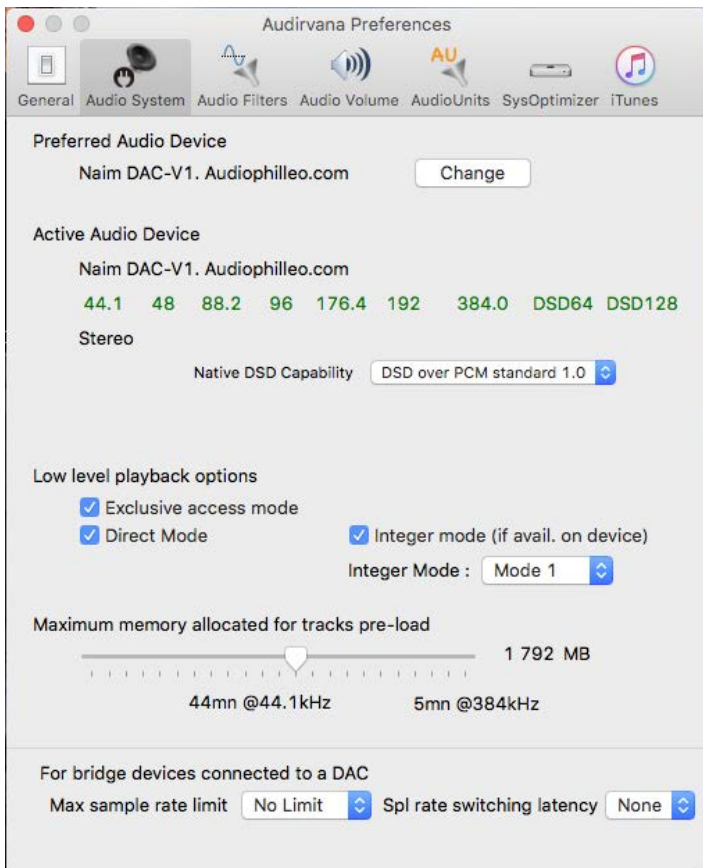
Audirvana Preferences

AU

General Audio System Audio Filters Audio Volume AudioUnits SysOptimizer iTunes

Preferred Audio Device

Naim DAC-V1. Audiophilleo.com

Change

Active Audio Device

Naim DAC-V1. Audiophilleo.com

44.1 48 88.2 96 176.4 192 384.0 DSD64 DSD128

Stereo

Native DSD Capability DSD over PCM standard 1.0

Low level playback options

Exclusive access mode

Direct Mode

Integer mode (if avail. on device)

Integer Mode : Mode 1

Maximum memory allocated for tracks pre-load

1 792 MB

44mn @44.1kHz 5mn @384kHz

For bridge devices connected to a DAC

Max sample rate limit No Limit Spl rate switching latency None